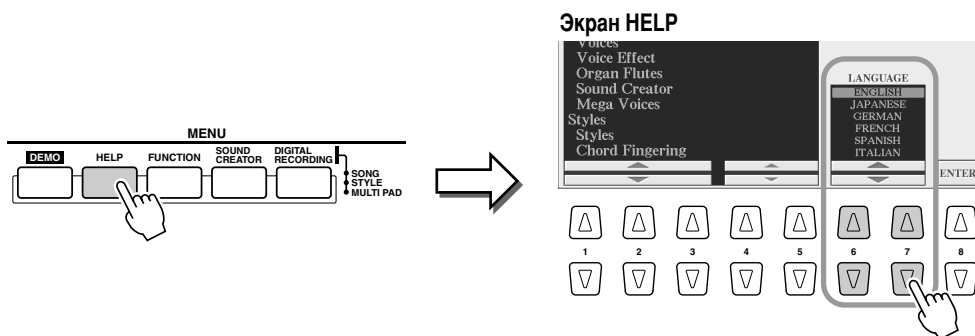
MENU

DEMO

HELP

FUNCTION

SOUND CREATOR

DIGITAL RECORDING

SONG
STYLE
MULTI PAD

Экран HELP

Voices
Voice Effect
Organ Flutes
Sound Creator
Mega Voices
Styles
Styles
Chord Fingering

LANGUAGE
ENGLISH
JAPANESE
GERMAN
FRENCH
SPANISH
ITALIAN

ENTER

1
2
3
4
5
6
7
8